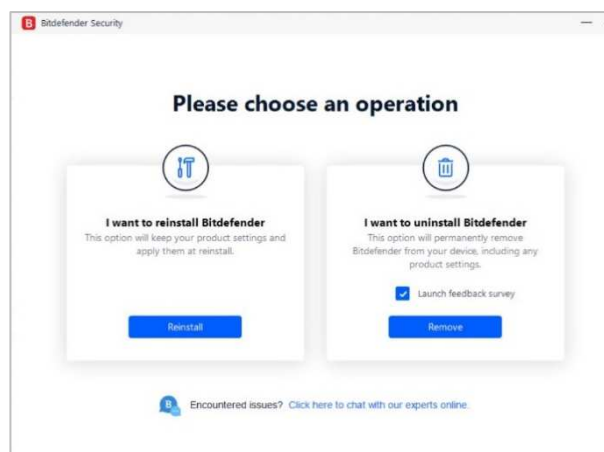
B Bitdefender Security

Please choose an operation

I want to reinstall Bitdefender
This option will keep your product settings and apply them at reinstall.

Reinstall

I want to uninstall Bitdefender
This option will permanently remove Bitdefender from your device, including any product settings.

Launch feedback survey

Remove

Encountered issues? Click here to chat with our experts online.